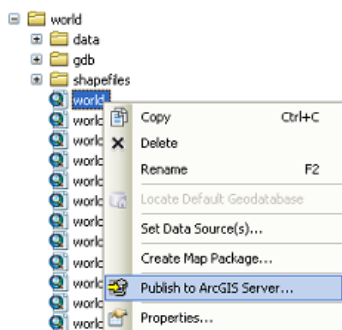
world
data
gdb
shapefiles
world
worlc
worlc
worlc
worlc
worlc
worlc
worlc
worlc
worlc
worlc
worlc

Copy Ctrl+C
Delete
Rename F2
Locate Default Geodatabase
Set Data Source(s)...
Create Map Package...
Publish to ArcGIS Server...
Properties...